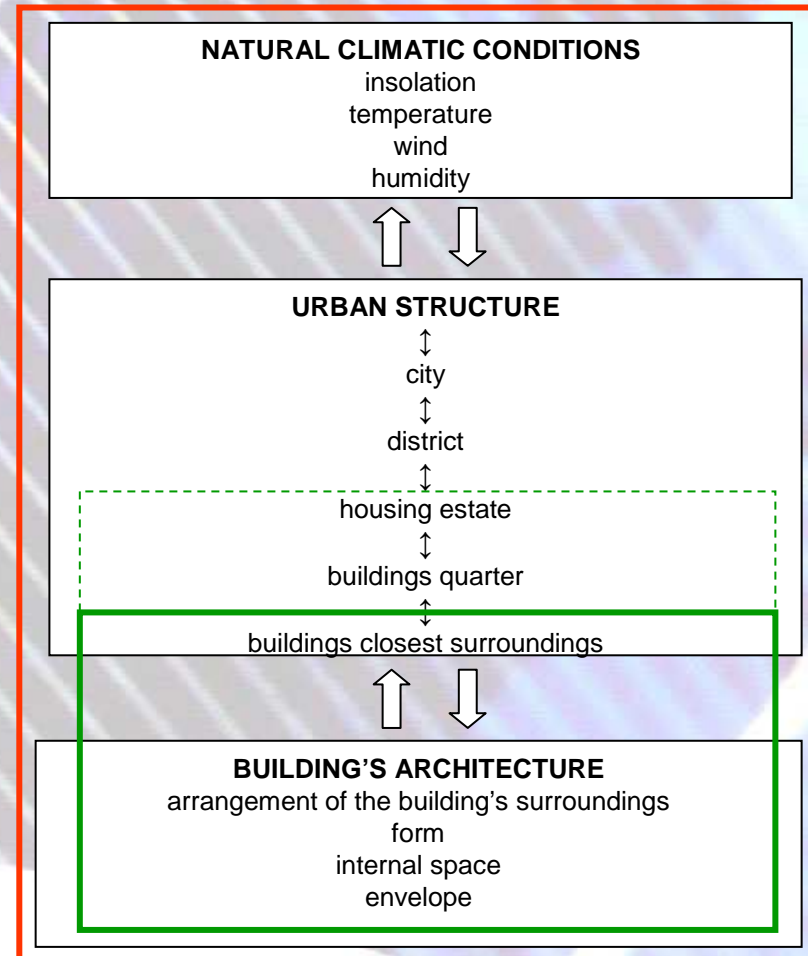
NATURAL CLIMATIC CONDITIONS
insolation
temperature
wind
humidity

URBAN STRUCTURE
↕
city
↕
district
↕
housing estate
↕
buildings quarter
↕
buildings closest surroundings

BUILDING'S ARCHITECTURE
arrangement of the building's surroundings
form
internal space
envelope